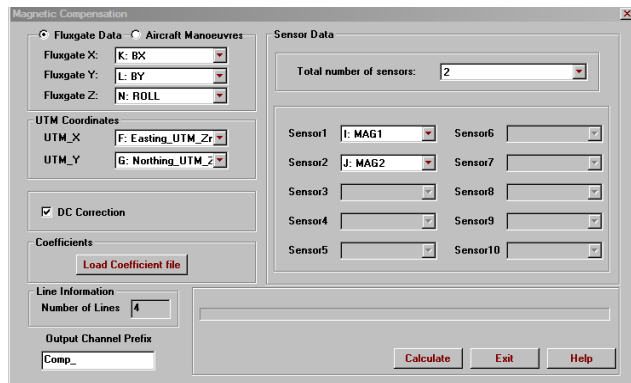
Magnetic Compensation

Fluxgate Data
Aircraft Manoeuvres

Fluxgate X: K: BX
Fluxgate Y: L: BY
Fluxgate Z: N: ROLL

UTM Coordinates
UTM_X F: Easting_UTM_Zr
UTM_Y G: Northing_UTM_Z

DC Correction

Coefficients
Load Coefficient file

Line Information
Number of Lines 4

Output Channel Prefix
Comp_

Sensor Data
Total number of sensors: 2

Sensor1 I: MAG1
Sensor2 J: MAG2
Sensor3
Sensor4
Sensor5
Sensor6
Sensor7
Sensor8
Sensor9
Sensor10

Calculate
Exit
Help